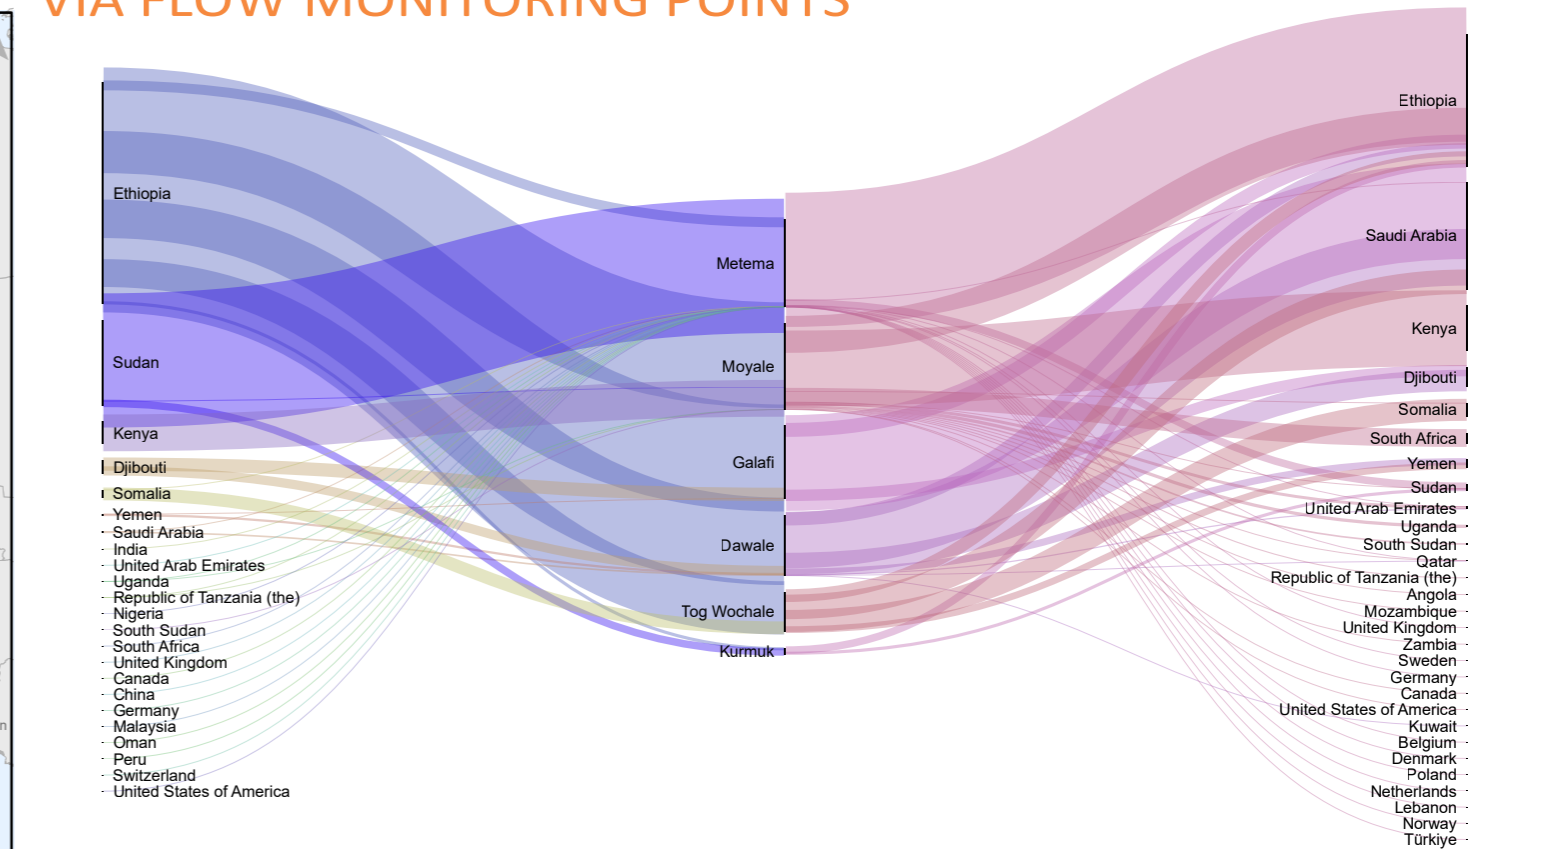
VIA FLOW MONITORING POINTS

Ethiopia
Sudan
Kenya
Djibouti
Somalia
Yemen
Saudi Arabia
India
United Arab Emirates
Uganda
Republic of Tanzania (the)
Nigeria
South Sudan
South Africa
United Kingdom
Canada
China
Germany
Malaysia
Oman
Peru
Switzerland
United States of America

Metema
Moyale
Galafi
Dawale
Tog Wochale
Kurmuk

Ethiopia
Saudi Arabia
Kenya
Djibouti
Somalia
South Africa
Yemen
Sudan
United Arab Emirates
Uganda
South Sudan
Qatar
Republic of Tanzania (the)
Angola
Mozambique
United Kingdom
Zambia
Sweden
Germany
Canada
United States of America
Kuwait
Belgium
Denmark
Poland
Netherlands
Lebanon
Norway
Türkiye